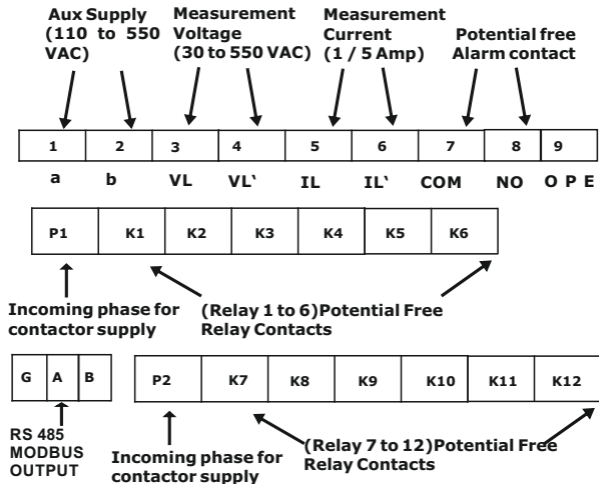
Aux Supply (110 to 550 VAC)

Measurement Voltage (30 to 550 VAC)

Measurement Current (1 / 5 Amp)

Potential free Alarm contact

| 1 | 2 | 3 | 4 | 5 | 6 | 7 | 8 | 9 |
|---|---|---|---|---|---|---|---|---|

a b VL VL` IL IL` COM NO O P E

| P1 | K1 | K2 | K3 | K4 | K5 | K6 |
|---|---|---|---|---|---|---|

Incoming phase for contactor supply

(Relay 1 to 6)Potential Free Relay Contacts

| G | A | B |
|---|---|---|

| P2 | K7 | K8 | K9 | K10 | K11 | K12 |
|---|---|---|---|---|---|---|

RS 485 MODBUS OUTPUT

Incoming phase for contactor supply

(Relay 7 to 12)Potential Free Relay Contacts